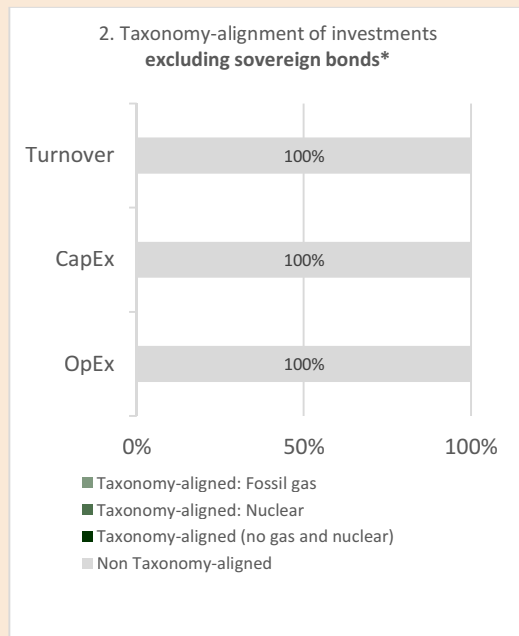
2. Taxonomy-alignment of investments
**excluding sovereign bonds***

Turnover
100%

CapEx
100%

OpEx
100%

0%
50%
100%

Taxonomy-aligned: Fossil gas
Taxonomy-aligned: Nuclear
Taxonomy-aligned (no gas and nuclear)
Non Taxonomy-aligned